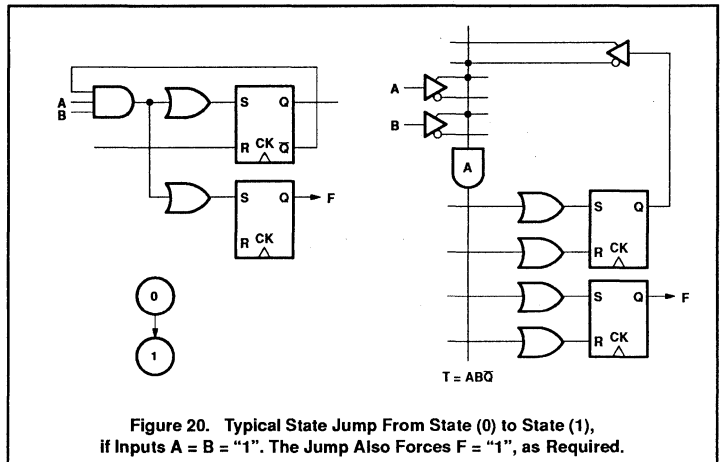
A
B
S Q
R CK $\overline{Q}$
S Q F
R CK
0
1
A
B
A
S Q
R CK
S Q F
R CK
T = AB$\overline{Q}$

Figure 20. Typical State Jump From State (0) to State (1), if Inputs A = B = "1". The Jump Also Forces F = "1", as Required.